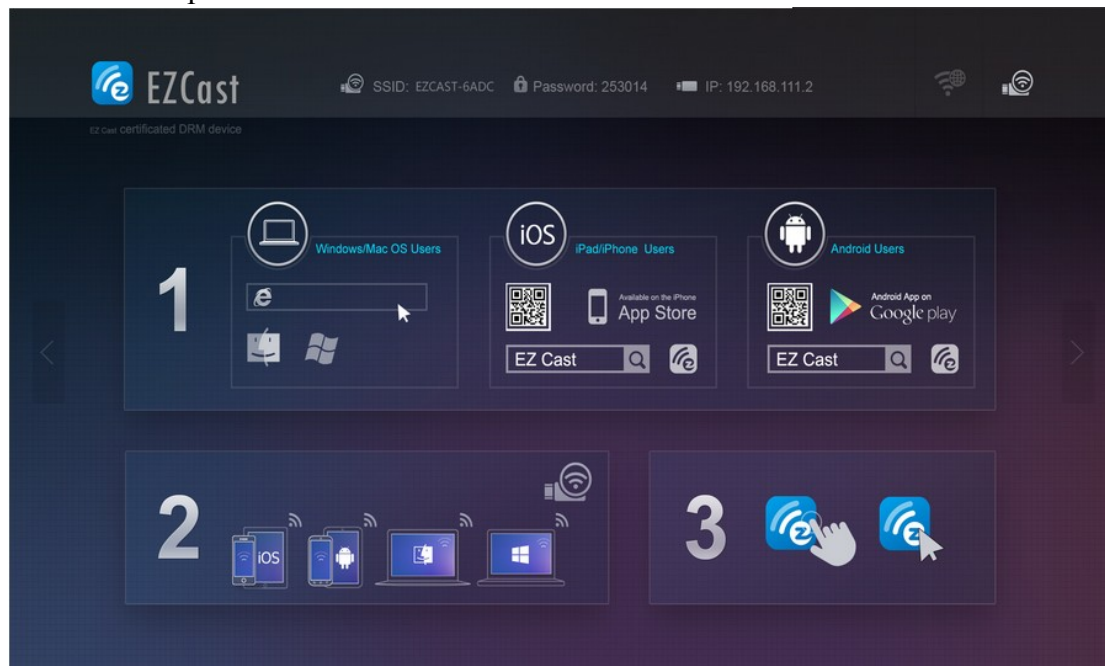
EZCast

EZCast certificated DRM device

SSID: EZCAST-6ADC  Password: 253014  IP: 192.168.111.2

1

Windows/Mac OS Users

e

iOS

iPad/iPhone Users

Available on the iPhone
App Store

EZ Cast

Android Users

Android App on
Google play

EZ Cast

2

iOS

3